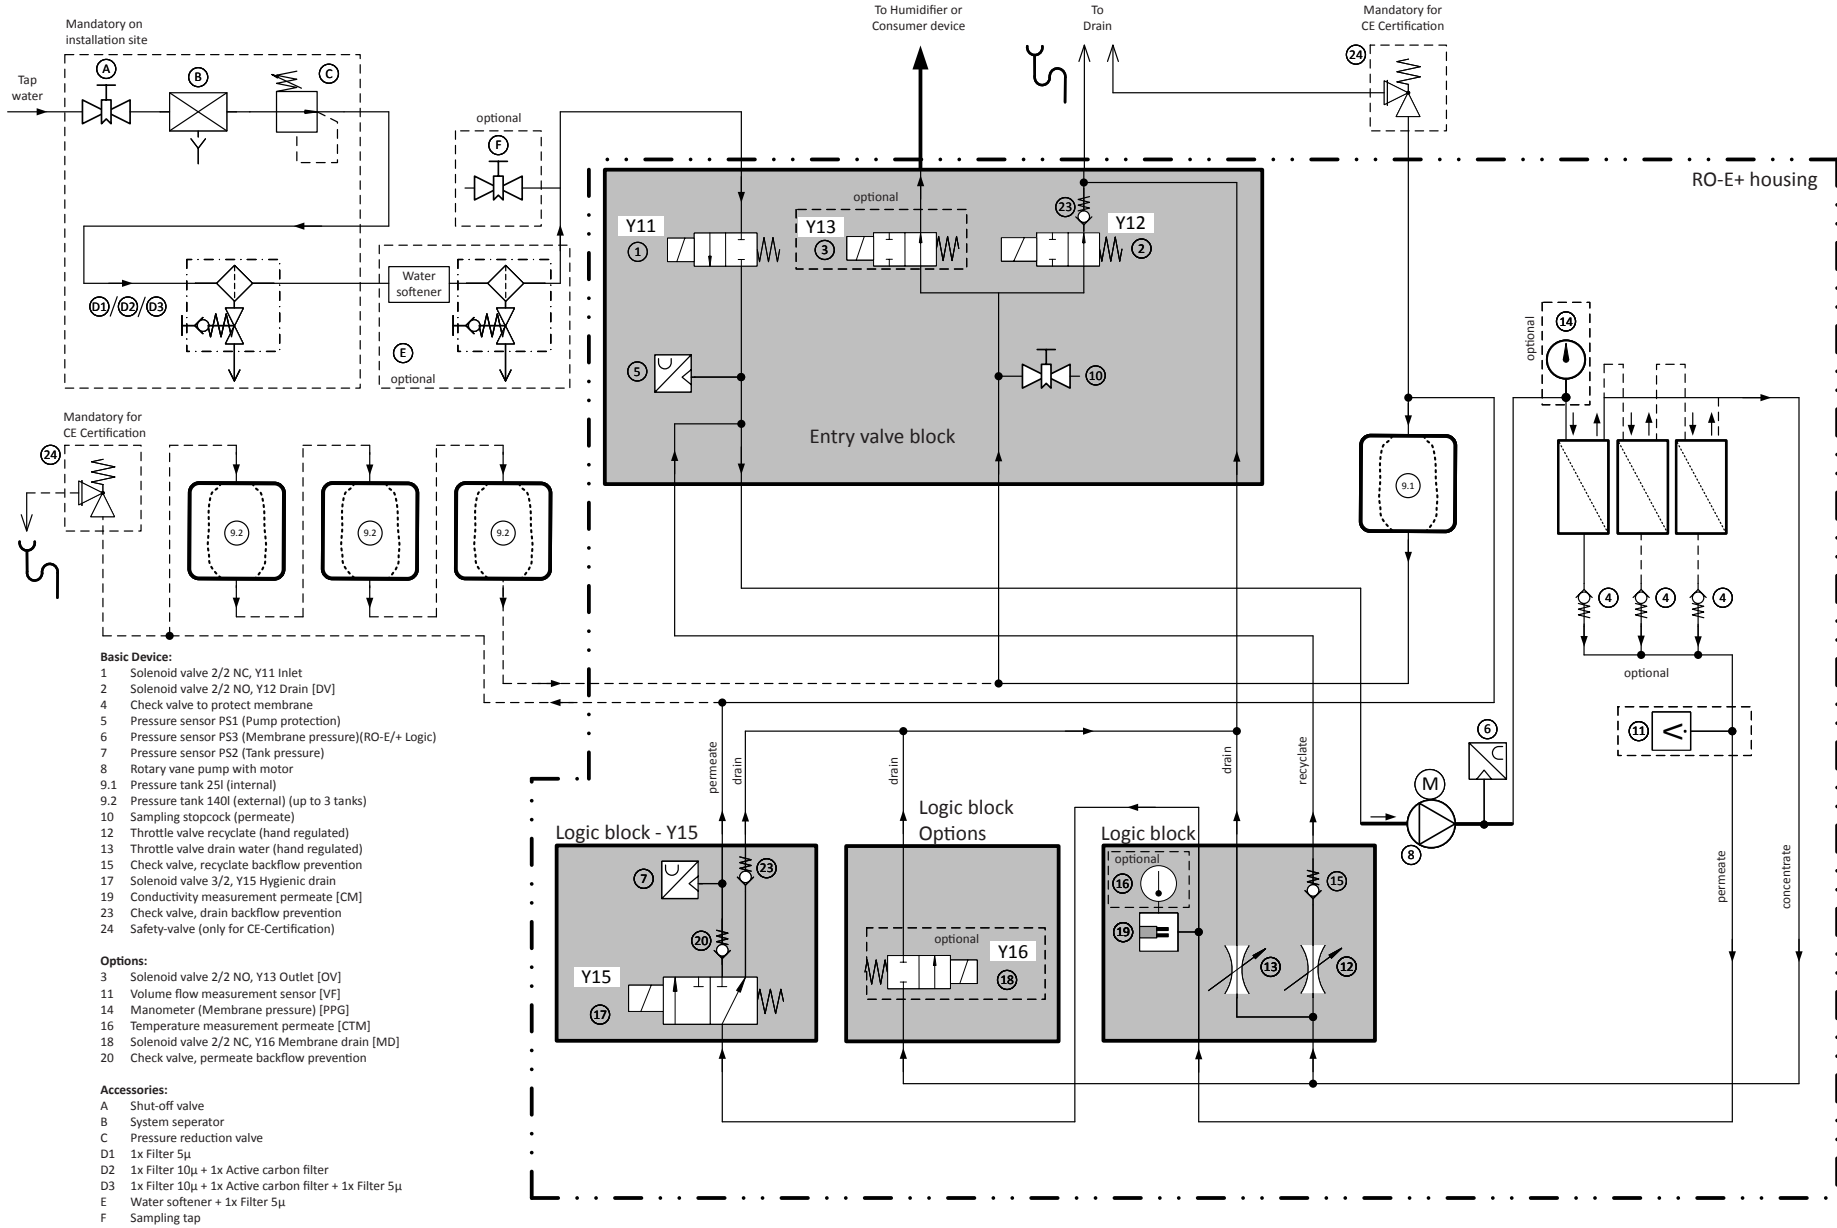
Mandatory on installation site

Tap water

A B C

D1/D2/D3

optional

F

Water softener

E

optional

To Humidifier or Consumer device

To Drain

Mandatory for CE Certification

24

RO-E+ housing

optional

Y11
1

Y13
3

23

Y12
2

5

10

Entry valve block

Mandatory for CE Certification

24

9.2 9.2 9.2

9.1

optional

14

4 4 4

optional

11

6

M

8

permeate

concentrate

permeate

drain

drain

drain

recyclate

Logic block - Y15

7

23

20

Y15

17

Logic block Options

optional

Y16

18

Logic block

optional

16

19

15

13

12

Basic Device:
1 Solenoid valve 2/2 NC, Y11 Inlet
2 Solenoid valve 2/2 NO, Y12 Drain [DV]
4 Check valve to protect membrane
5 Pressure sensor PS1 (Pump protection)
6 Pressure sensor PS3 (Membrane pressure)(RO-E/+ Logic)
7 Pressure sensor PS2 (Tank pressure)
8 Rotary vane pump with motor
9.1 Pressure tank 25l (internal)
9.2 Pressure tank 140l (external) (up to 3 tanks)
10 Sampling stopcock (permeate)
12 Throttle valve recyclate (hand regulated)
13 Throttle valve drain water (hand regulated)
15 Check valve, recyclate backflow prevention
17 Solenoid valve 3/2, Y15 Hygienic drain
19 Conductivity measurement permeate [CM]
23 Check valve, drain backflow prevention
24 Safety-valve (only for CE-Certification)

Options:
3 Solenoid valve 2/2 NO, Y13 Outlet [OV]
11 Volume flow measurement sensor [VF]
14 Manometer (Membrane pressure) [PPG]
16 Temperature measurement permeate [CTM]
18 Solenoid valve 2/2 NC, Y16 Membrane drain [MD]
20 Check valve, permeate backflow prevention

Accessories:
A Shut-off valve
B System seperator
C Pressure reduction valve
D1 1x Filter 5µ
D2 1x Filter 10µ + 1x Active carbon filter
D3 1x Filter 10µ + 1x Active carbon filter + 1x Filter 5µ
E Water softener + 1x Filter 5µ
F Sampling tap